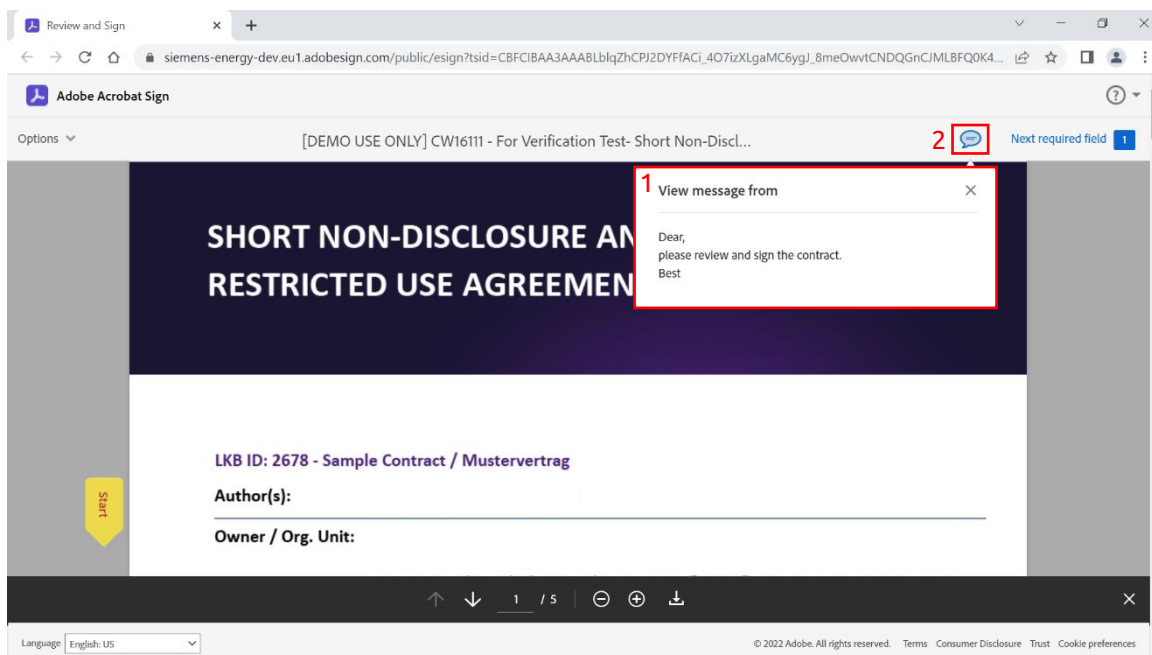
Review and Sign

siemens-energy-dev.eu1.adobesign.com/public/esign?tsid=CBFCIBAA3AAABLblqZhCPJ2DYFfACi_4O7izXLgaMC6ygJ_8meOwvtCNDQGnCJMLBFQ0K4...

Adobe Acrobat Sign

Options

[DEMO USE ONLY] CW16111 - For Verification Test- Short Non-Discl...

2

Next required field 1

1 View message from

Dear,
please review and sign the contract.
Best

SHORT NON-DISCLOSURE AN
RESTRICTED USE AGREEMEN

LKB ID: 2678 - Sample Contract / Mustervertrag

Author(s):

Owner / Org. Unit:

Start

1 / 5

Language English: US

© 2022 Adobe. All rights reserved. Terms Consumer Disclosure Trust Cookie preferences